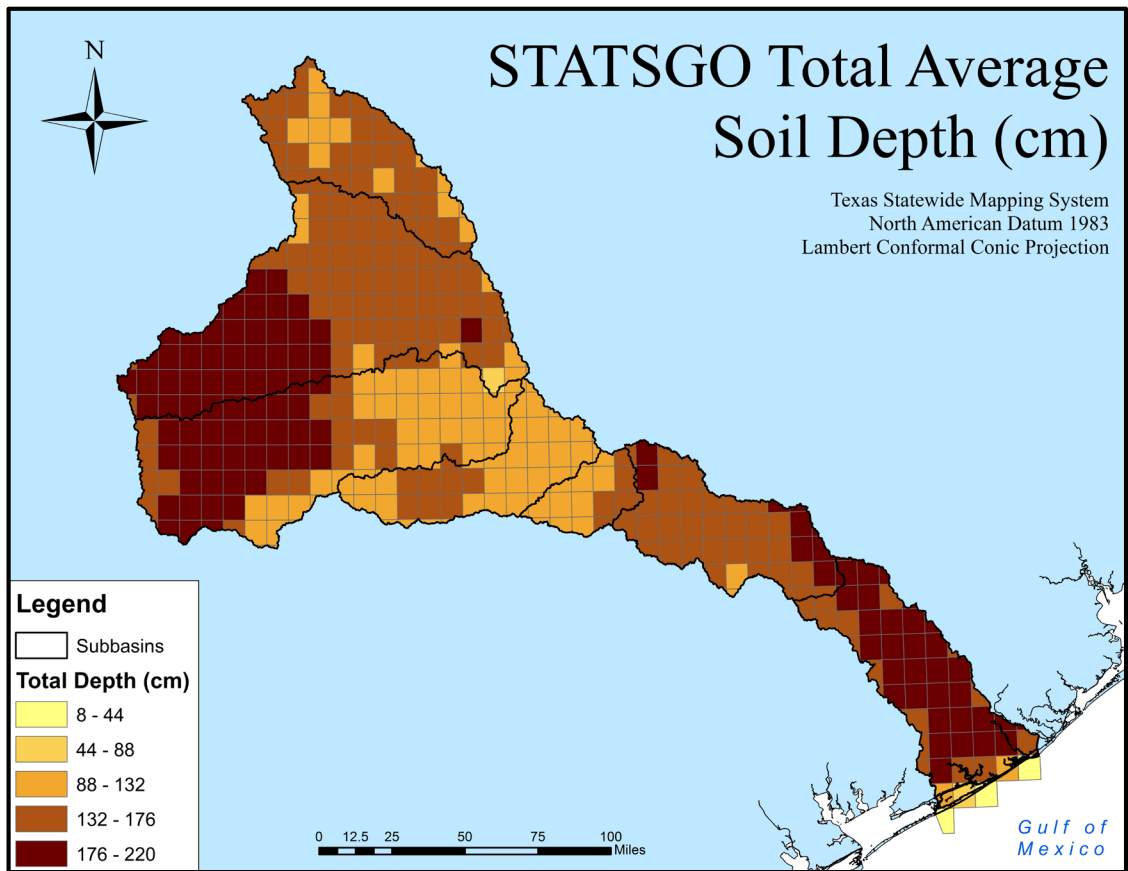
N

STATSGO Total Average Soil Depth (cm)

Texas Statewide Mapping System
North American Datum 1983
Lambert Conformal Conic Projection

Legend

Subbasins

Total Depth (cm)

8 - 44

44 - 88

88 - 132

132 - 176

176 - 220

0 12.5 25 50 75 100 Miles

Gulf of Mexico